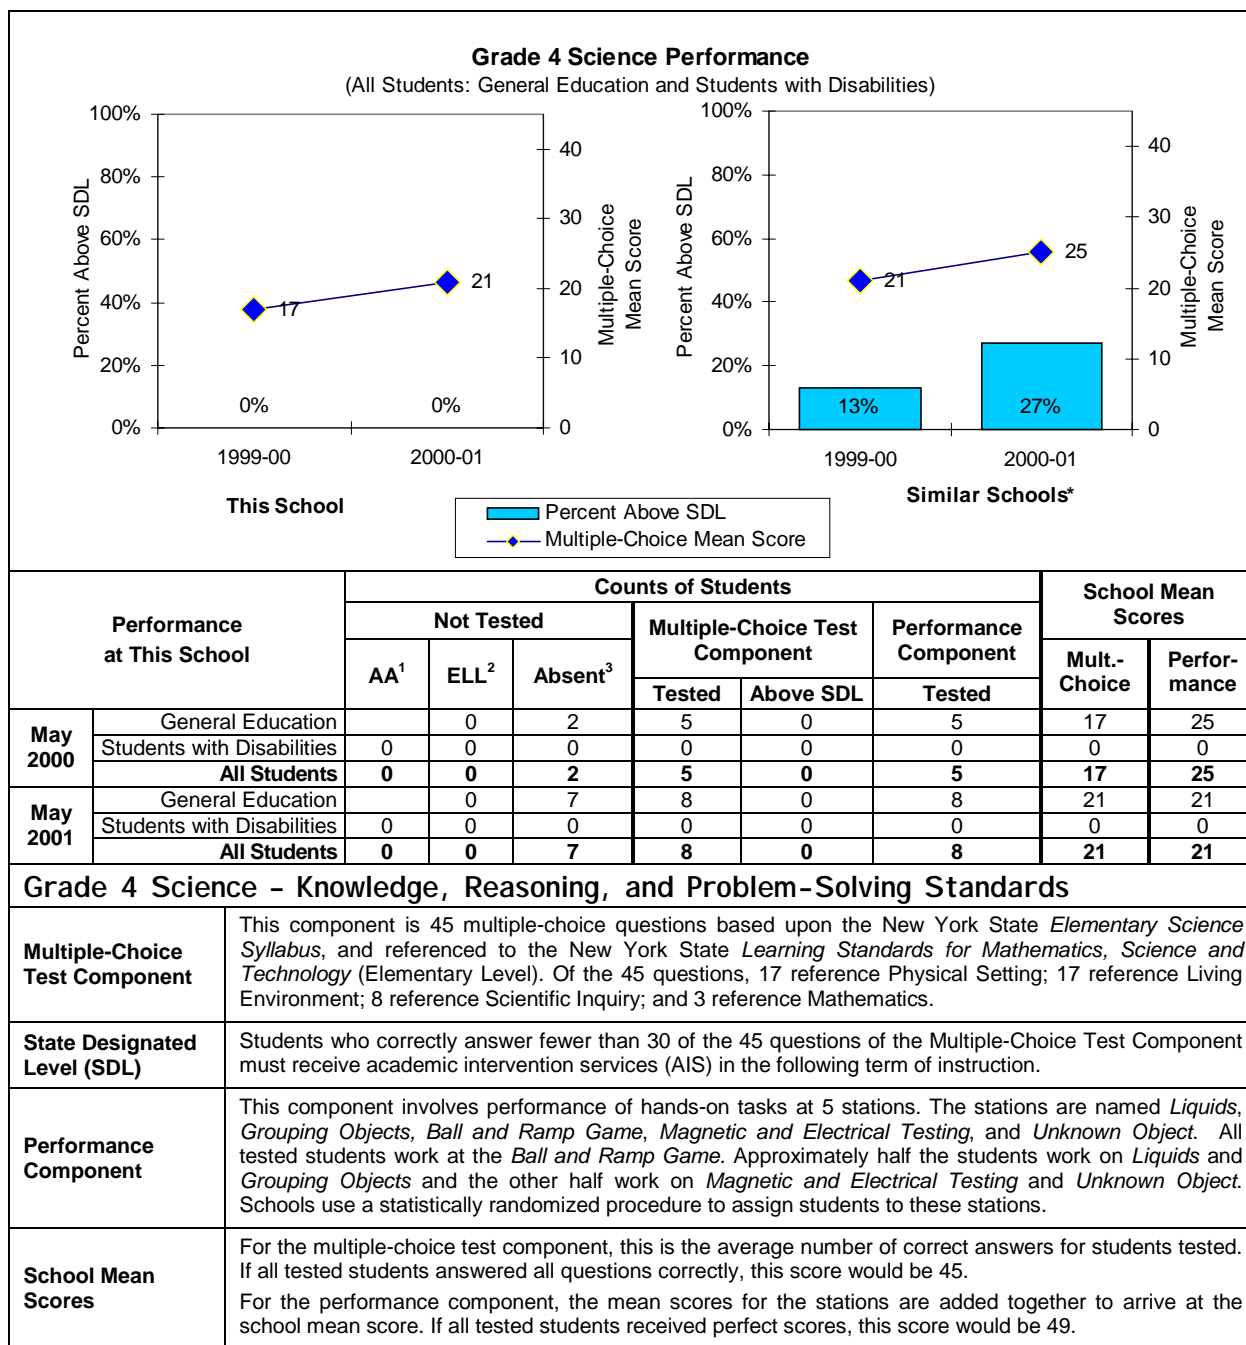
Grade 4 Science Performance
(All Students: General Education and Students with Disabilities)

100%
80%
60%
40%
20%
0%
Percent Above SDL
40
30
20
10
0
Multiple-Choice Mean Score
17
21
0%
0%
1999-00
2000-01
This School

100%
80%
60%
40%
20%
0%
Percent Above SDL
40
30
20
10
0
Multiple-Choice Mean Score
21
25
13%
27%
1999-00
2000-01
Similar Schools*

Percent Above SDL
Multiple-Choice Mean Score

| Performance at This School | | Counts of Students: Not Tested AA$^1$ | ELL$^2$ | Absent$^3$ | Multiple-Choice Test Component Tested | Above SDL | Performance Component Tested | School Mean Scores Mult.-Choice | Perfor-mance |
|---|---|---|---|---|---|---|---|---|---|
| May 2000 | General Education | | 0 | 2 | 5 | 0 | 5 | 17 | 25 |
| | Students with Disabilities | 0 | 0 | 0 | 0 | 0 | 0 | 0 | 0 |
| | All Students | 0 | 0 | 2 | 5 | 0 | 5 | 17 | 25 |
| May 2001 | General Education | | 0 | 7 | 8 | 0 | 8 | 21 | 21 |
| | Students with Disabilities | 0 | 0 | 0 | 0 | 0 | 0 | 0 | 0 |
| | All Students | 0 | 0 | 7 | 8 | 0 | 8 | 21 | 21 |

Grade 4 Science – Knowledge, Reasoning, and Problem-Solving Standards

| | |
|---|---|
| Multiple-Choice Test Component | This component is 45 multiple-choice questions based upon the New York State *Elementary Science Syllabus*, and referenced to the New York State *Learning Standards for Mathematics, Science and Technology* (Elementary Level). Of the 45 questions, 17 reference Physical Setting; 17 reference Living Environment; 8 reference Scientific Inquiry; and 3 reference Mathematics. |
| State Designated Level (SDL) | Students who correctly answer fewer than 30 of the 45 questions of the Multiple-Choice Test Component must receive academic intervention services (AIS) in the following term of instruction. |
| Performance Component | This component involves performance of hands-on tasks at 5 stations. The stations are named *Liquids*, *Grouping Objects, Ball and Ramp Game*, *Magnetic and Electrical Testing*, and *Unknown Object*. All tested students work at the *Ball and Ramp Game*. Approximately half the students work on *Liquids* and *Grouping Objects* and the other half work on *Magnetic and Electrical Testing* and *Unknown Object*. Schools use a statistically randomized procedure to assign students to these stations. |
| School Mean Scores | For the multiple-choice test component, this is the average number of correct answers for students tested. If all tested students answered all questions correctly, this score would be 45. For the performance component, the mean scores for the stations are added together to arrive at the school mean score. If all tested students received perfect scores, this score would be 49. |